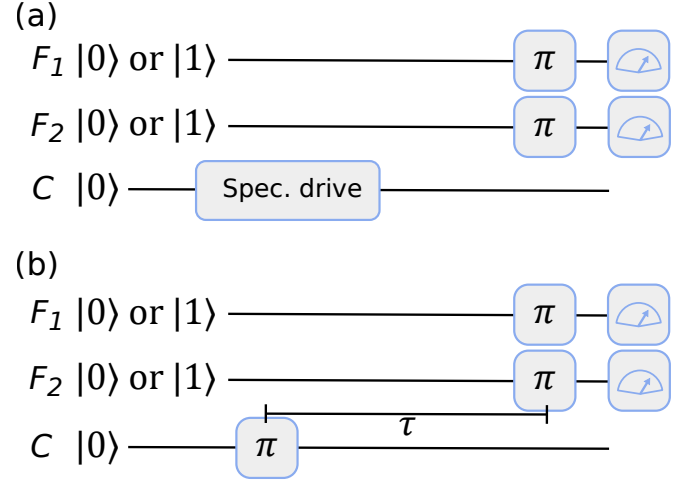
(a)

$F_1$ $|0\rangle$ or $|1\rangle$ $\pi$

$F_2$ $|0\rangle$ or $|1\rangle$ $\pi$

$C$ $|0\rangle$ Spec. drive

(b)

$F_1$ $|0\rangle$ or $|1\rangle$ $\pi$

$F_2$ $|0\rangle$ or $|1\rangle$ $\pi$

$\tau$

$C$ $|0\rangle$ $\pi$